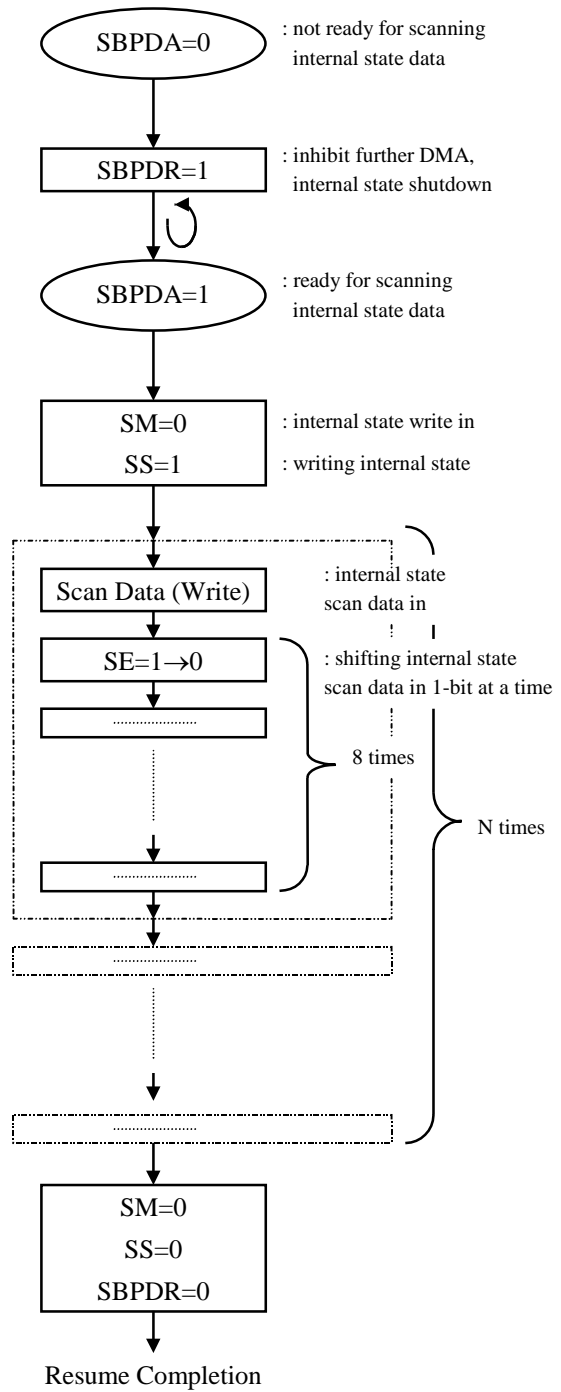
SBPDA=0

: not ready for scanning internal state data

SBPDR=1

: inhibit further DMA, internal state shutdown

SBPDA=1

: ready for scanning internal state data

SM=0

: internal state write in

SS=1

: writing internal state

Scan Data (Write)

: internal state scan data in

SE=1→0

: shifting internal state scan data in 1-bit at a time

8 times

N times

SM=0
SS=0
SBPDR=0

Resume Completion